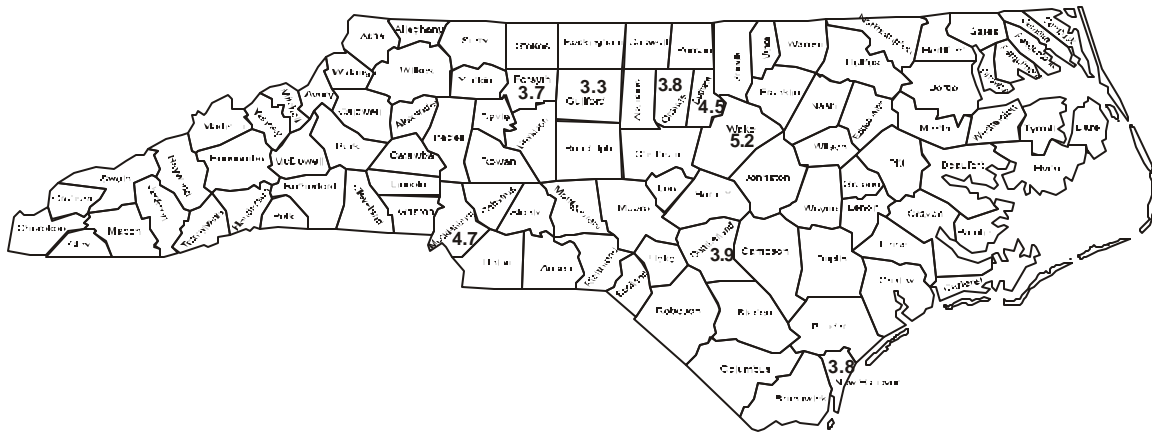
Alleghany
Ashe
Surry
Stokes
Rockingham
Caswell
Person
Granville
Vance
Warren
Northampton
Hertford
Gates
Currituck
Pasquotank
Camden
Perquimans
Chowan
Watauga
Wilkes
Yadkin
Forsyth
3.7
3.3
Guilford
3.8
Alamance
Orange
Durham
4.5
Franklin
Nash
Halifax
Bertie
Washington
Tyrrell
Dare
Avery
Mitchell
Yancey
Caldwell
Alexander
Davie
Davidson
Randolph
Chatham
Wake
5.2
Edgecombe
Martin
Madison
Buncombe
McDowell
Burke
Catawba
Iredell
Rowan
Wilson
Pitt
Beaufort
Hyde
Haywood
Swain
Graham
Cherokee
Clay
Macon
Jackson
Transylvania
Henderson
Rutherford
Polk
Cleveland
Lincoln
Gaston
Mecklenburg
4.7
Cabarrus
Stanly
Montgomery
Moore
Lee
Harnett
Johnston
Wayne
Greene
Lenoir
Craven
Pamlico
Jones
Carteret
Union
Anson
Richmond
Scotland
Hoke
Cumberland
3.9
Sampson
Duplin
Onslow
Robeson
Bladen
Pender
Columbus
3.8
New Hanover
Brunswick